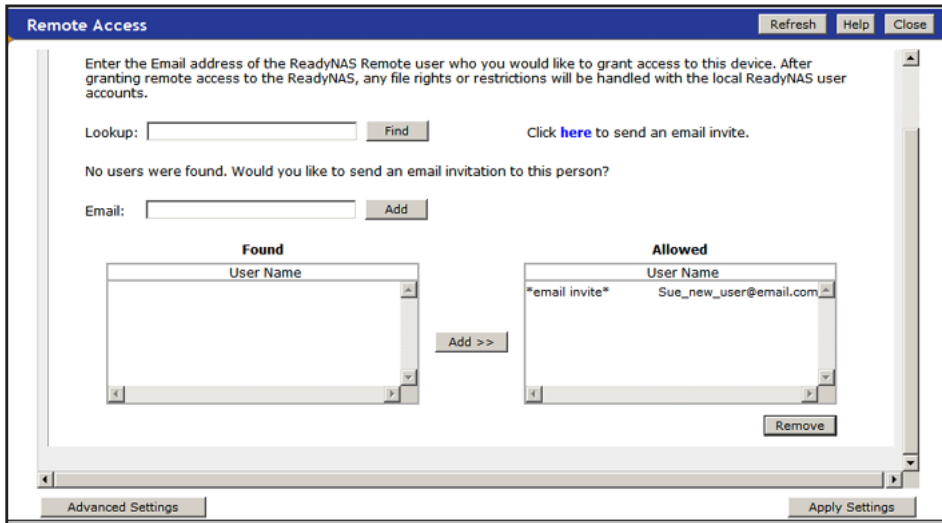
Remote Access

Refresh Help Close

Enter the Email address of the ReadyNAS Remote user who you would like to grant access to this device. After granting remote access to the ReadyNAS, any file rights or restrictions will be handled with the local ReadyNAS user accounts.

Lookup: Find

Click here to send an email invite.

No users were found. Would you like to send an email invitation to this person?

Email: Add

Found

| User Name |
|---|

Add >>

Allowed

| User Name | |
|---|---|
| *email invite* | Sue_new_user@email.com |

Remove

Advanced Settings

Apply Settings